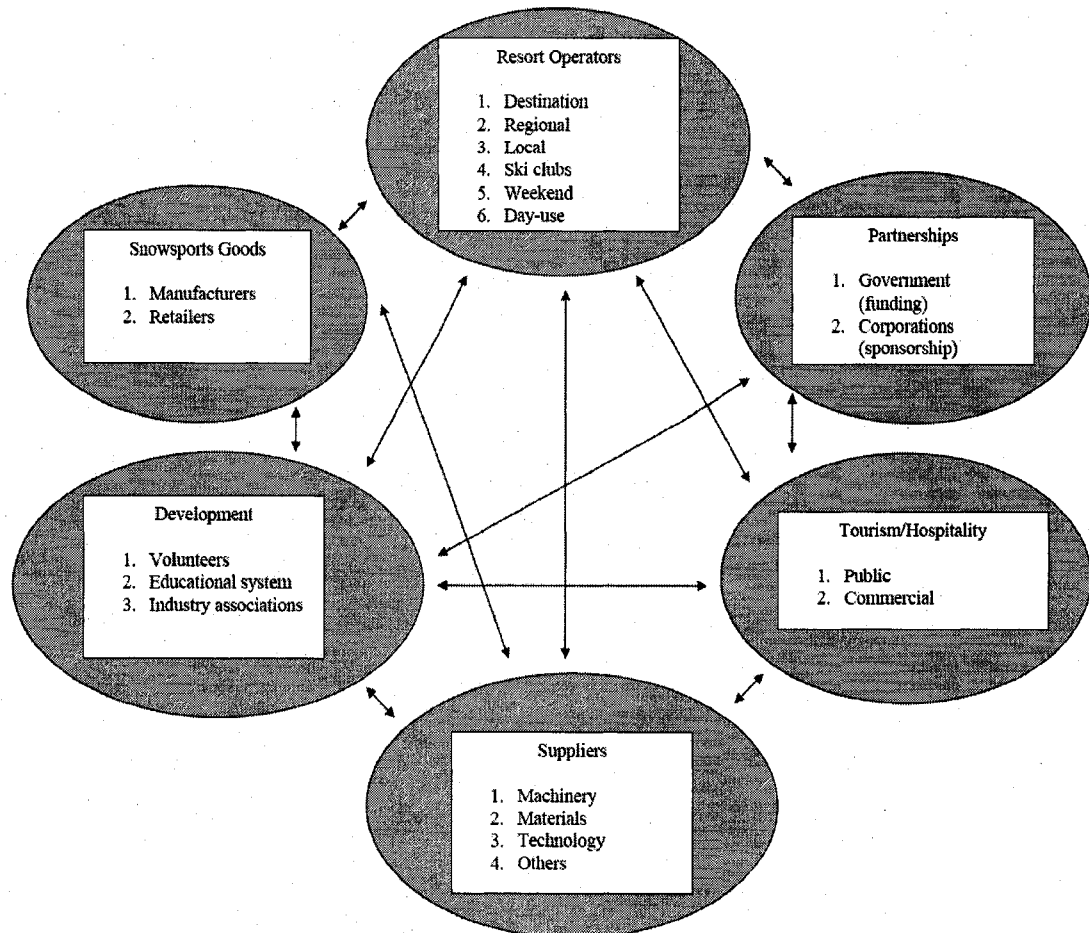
Resort Operators

1. Destination
2. Regional
3. Local
4. Ski clubs
5. Weekend
6. Day-use

Snowsports Goods

1. Manufacturers
2. Retailers

Partnerships

1. Government (funding)
2. Corporations (sponsorship)

Development

1. Volunteers
2. Educational system
3. Industry associations

Tourism/Hospitality

1. Public
2. Commercial

Suppliers

1. Machinery
2. Materials
3. Technology
4. Others